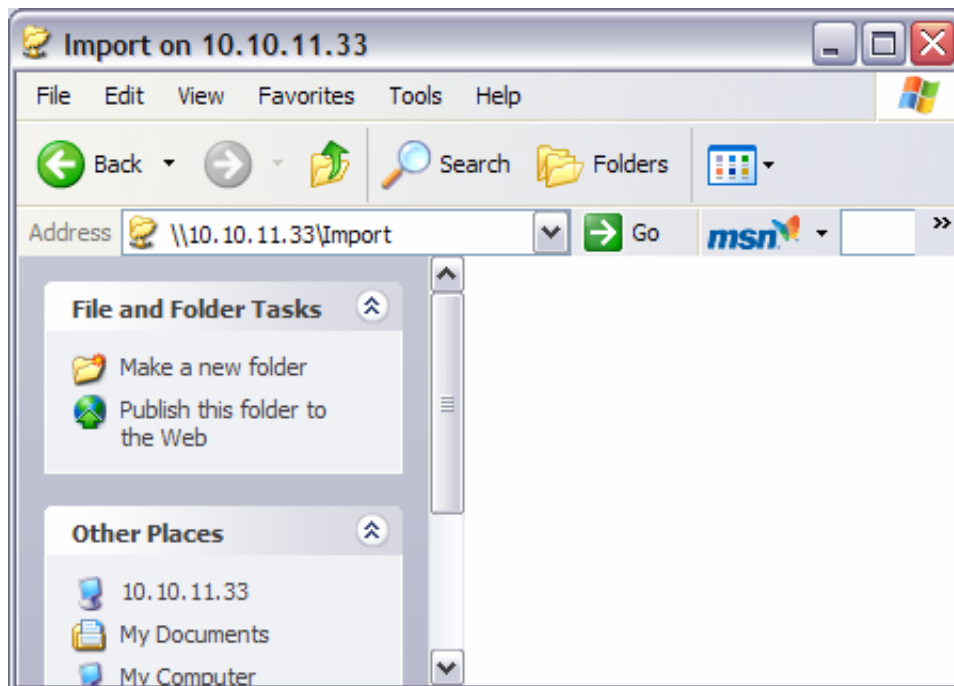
Import on 10.10.11.33

File Edit View Favorites Tools Help

Back Search Folders

Address \\10.10.11.33\Import Go msn

File and Folder Tasks

Make a new folder

Publish this folder to the Web

Other Places

10.10.11.33

My Documents

My Computer